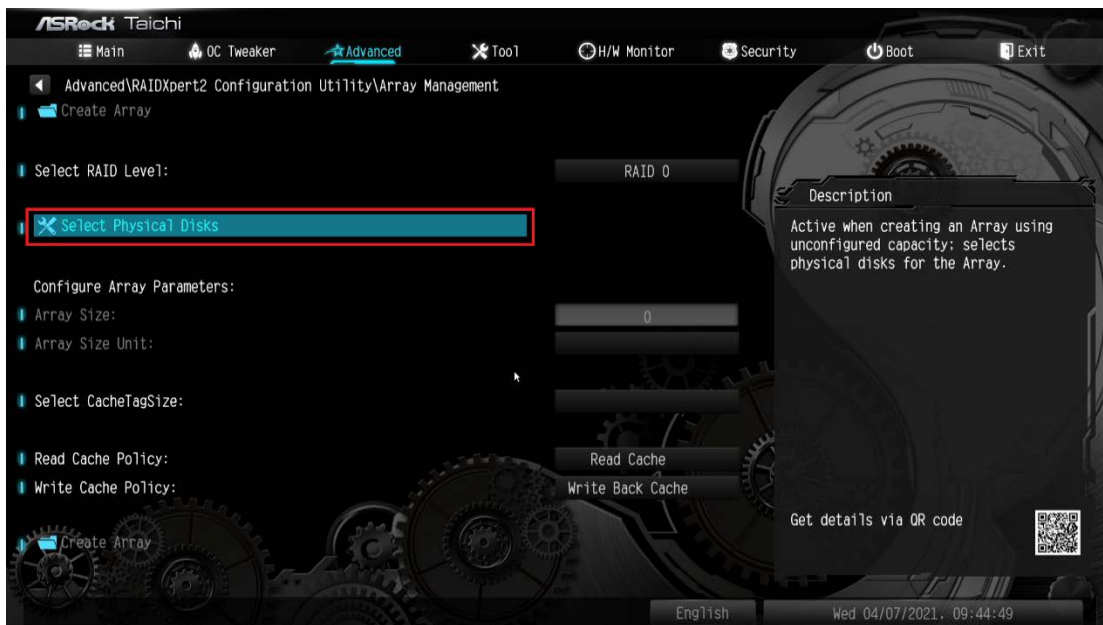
ASRock Taichi

Main
OC Tweaker
Advanced
Tool
H/W Monitor
Security
Boot
Exit

Advanced\RAIDXpert2 Configuration Utility\Array Management

Create Array

Select RAID Level:
RAID 0

Select Physical Disks

Configure Array Parameters:
Array Size:
0
Array Size Unit:

Select CacheTagSize:

Read Cache Policy:
Read Cache
Write Cache Policy:
Write Back Cache

Create Array

Description
Active when creating an Array using unconfigured capacity: selects physical disks for the Array.

Get details via QR code

English
Wed 04/07/2021, 09:44:49